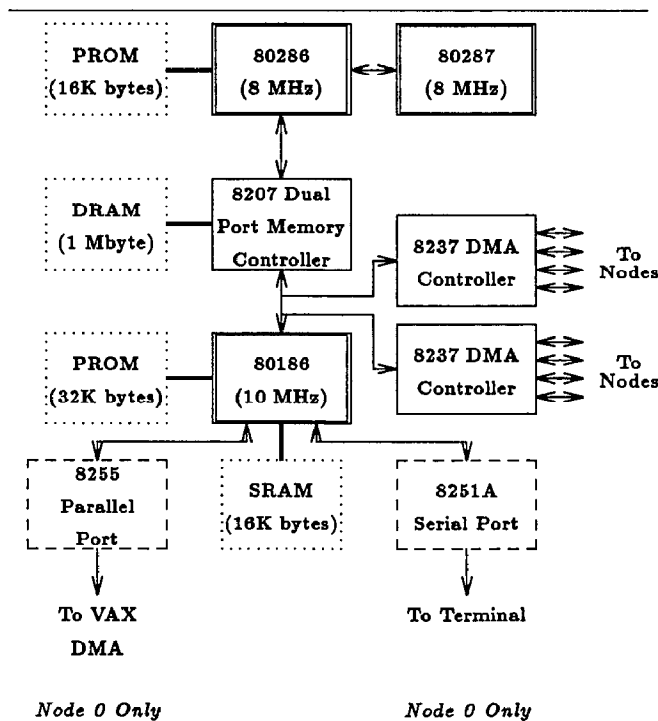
PROM
(16K bytes)

80286
(8 MHz)

80287
(8 MHz)

DRAM
(1 Mbyte)

8207 Dual
Port Memory
Controller

8237 DMA
Controller

To
Nodes

PROM
(32K bytes)

80186
(10 MHz)

8237 DMA
Controller

To
Nodes

8255
Parallel
Port

SRAM
(16K bytes)

8251A
Serial Port

To VAX
DMA

To Terminal

Node 0 Only

Node 0 Only